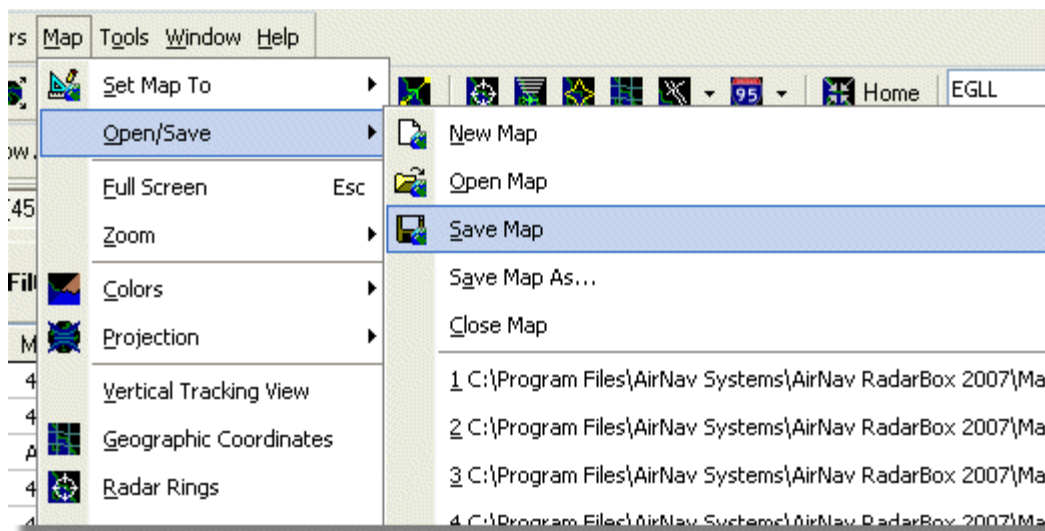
rs Map Tools Window Help

Set Map To
Open/Save
Full Screen Esc
Zoom
Colors
Projection
Vertical Tracking View
Geographic Coordinates
Radar Rings

95 Home EGLL

New Map
Open Map
Save Map
Save Map As...
Close Map
1 C:\Program Files\AirNav Systems\AirNav RadarBox 2007\Ma
2 C:\Program Files\AirNav Systems\AirNav RadarBox 2007\Ma
3 C:\Program Files\AirNav Systems\AirNav RadarBox 2007\Ma
4 C:\Program Files\AirNav Systems\AirNav RadarBox 2007\Ma

ow.
'45
Fil
M
4
4
A
4
4